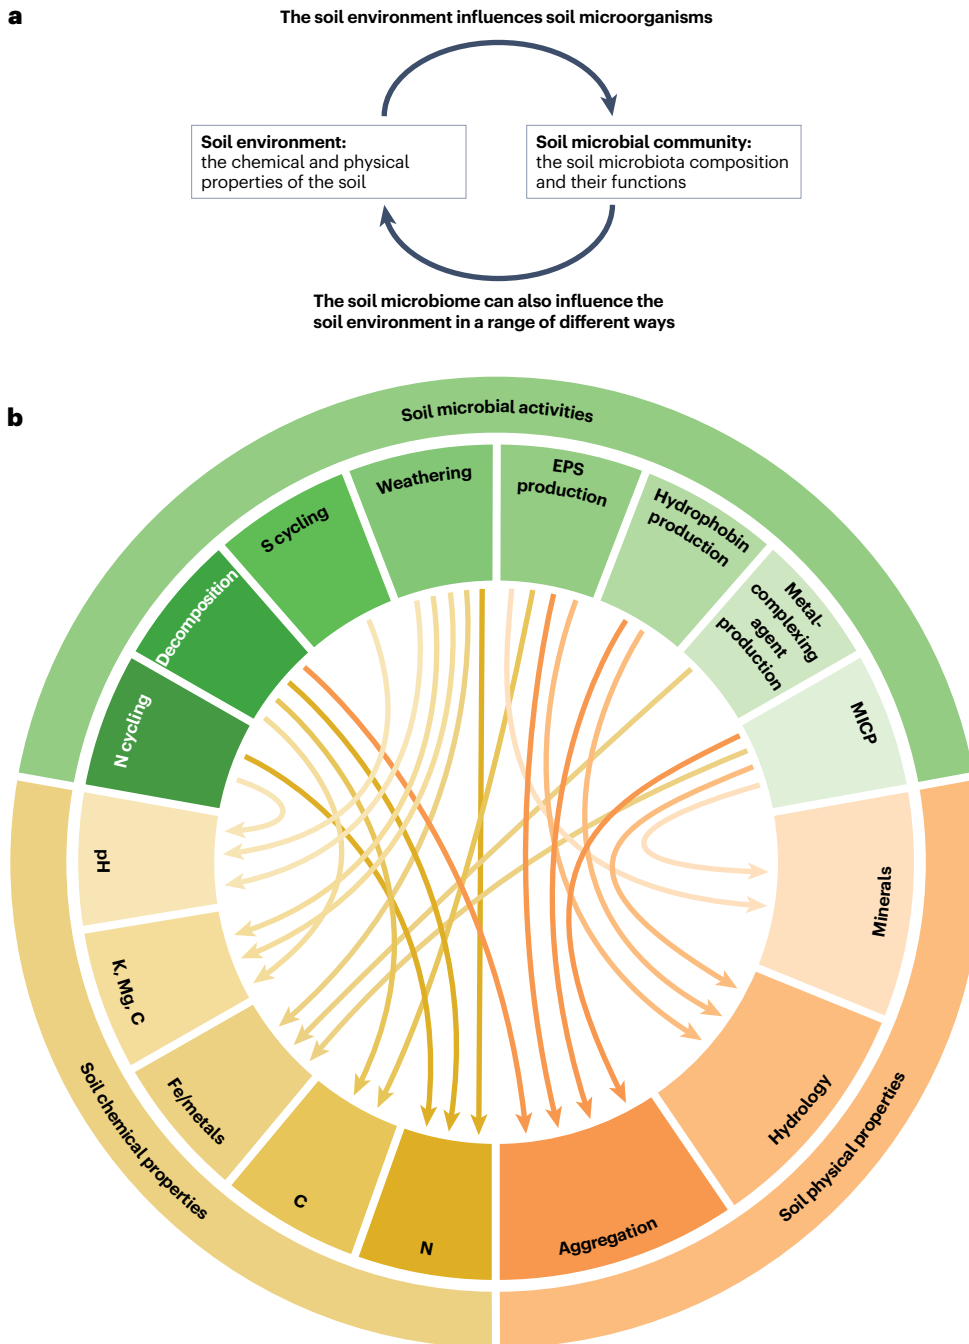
a

The soil environment influences soil microorganisms

**Soil environment:** the chemical and physical properties of the soil

**Soil microbial community:** the soil microbiota composition and their functions

The soil microbiome can also influence the soil environment in a range of different ways

b

Soil microbial activities

N cycling

Decomposition

S cycling

Weathering

EPS production

Hydrophobin production

Metal-complexing agent production

MICP

pH

K, Mg, C

Fe/metals

C

N

Soil chemical properties

Aggregation

Hydrology

Minerals

Soil physical properties